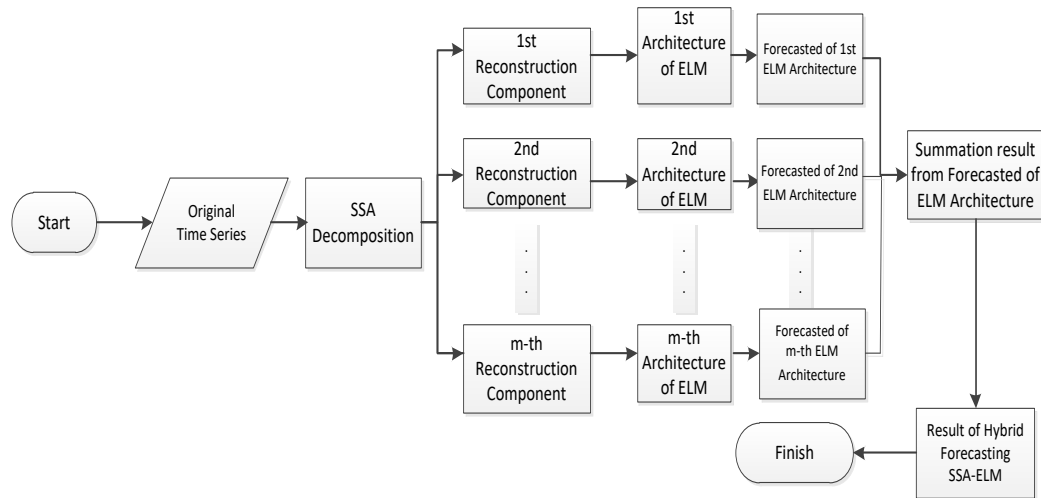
Start

Original Time Series

SSA Decomposition

1st Reconstruction Component

1st Architecture of ELM

Forecasted of 1st ELM Architecture

2nd Reconstruction Component

2nd Architecture of ELM

Forecasted of 2nd ELM Architecture

. . .

. . .

. . .

m-th Reconstruction Component

m-th Architecture of ELM

Forecasted of m-th ELM Architecture

Summation result from Forecasted of ELM Architecture

Result of Hybrid Forecasting SSA-ELM

Finish